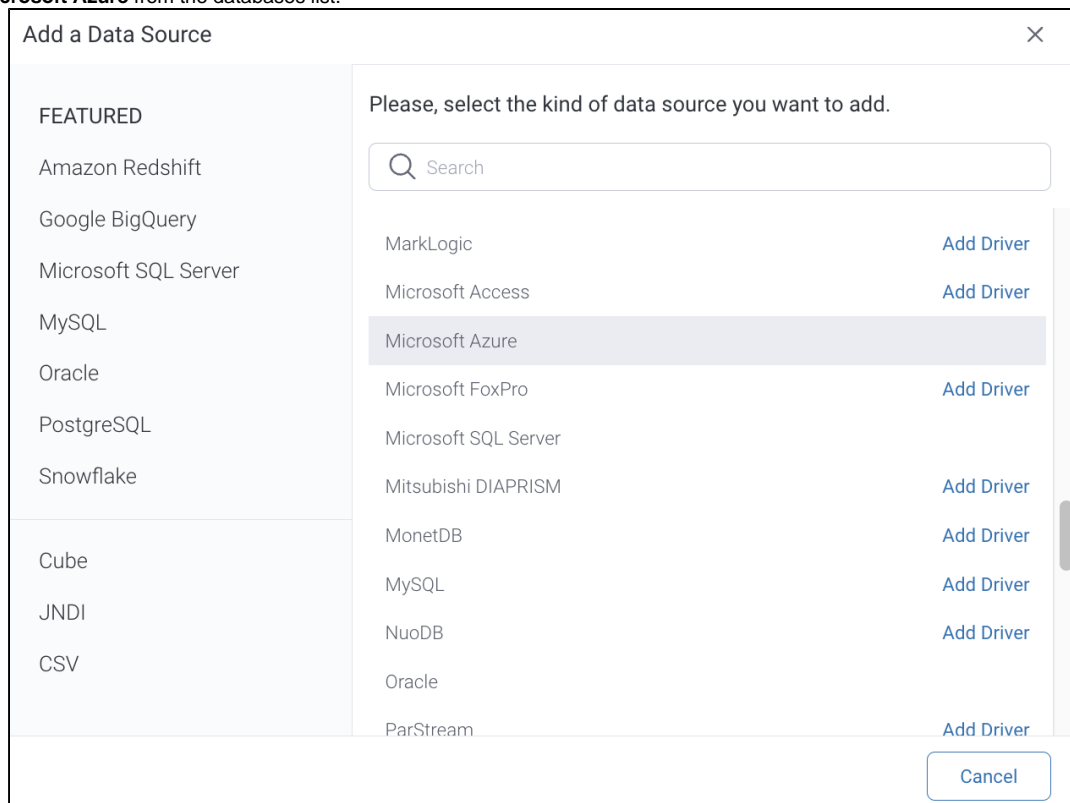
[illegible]rosoft Azure from the databases list.

Add a Data Source

×

FEATURED

Amazon Redshift

Google BigQuery

Microsoft SQL Server

MySQL

Oracle

PostgreSQL

Snowflake

Cube

JNDI

CSV

Please, select the kind of data source you want to add.

Search

MarkLogic Add Driver

Microsoft Access Add Driver

Microsoft Azure

Microsoft FoxPro Add Driver

Microsoft SQL Server

Mitsubishi DIAPRISM Add Driver

MonetDB Add Driver

MySQL Add Driver

NuoDB Add Driver

Oracle

ParStream Add Driver

Cancel